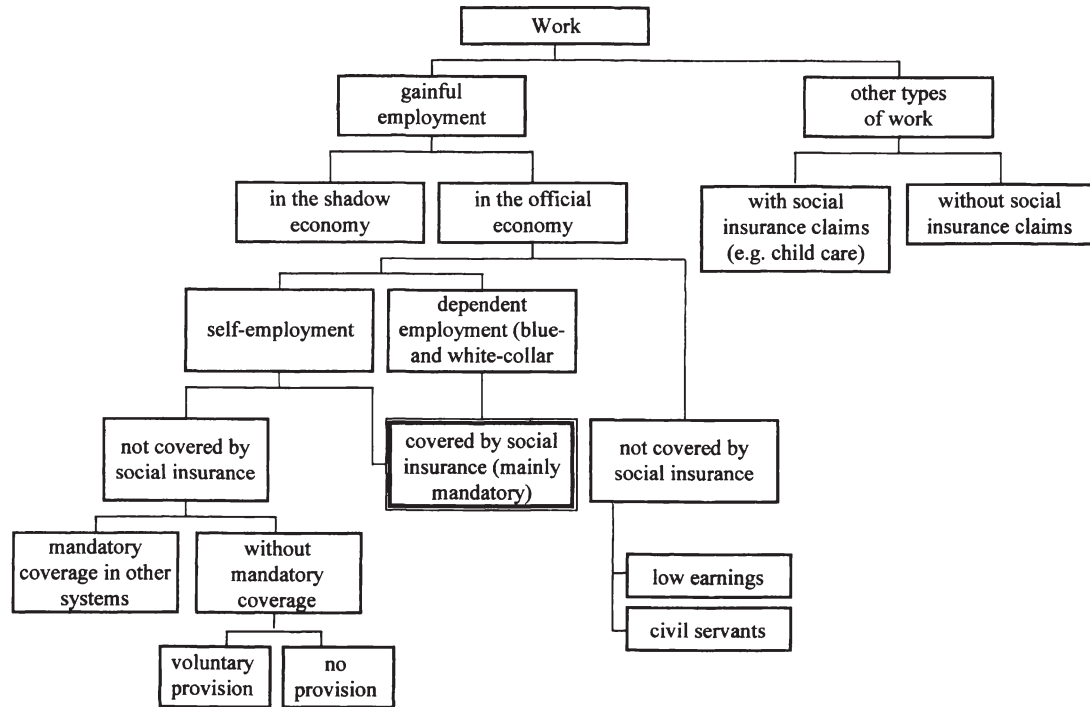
Work

gainful employment

other types of work

in the shadow economy

in the official economy

with social insurance claims (e.g. child care)

without social insurance claims

self-employment

dependent employment (blue- and white-collar

not covered by social insurance

covered by social insurance (mainly mandatory)

not covered by social insurance

mandatory coverage in other systems

without mandatory coverage

low earnings

civil servants

voluntary provision

no provision